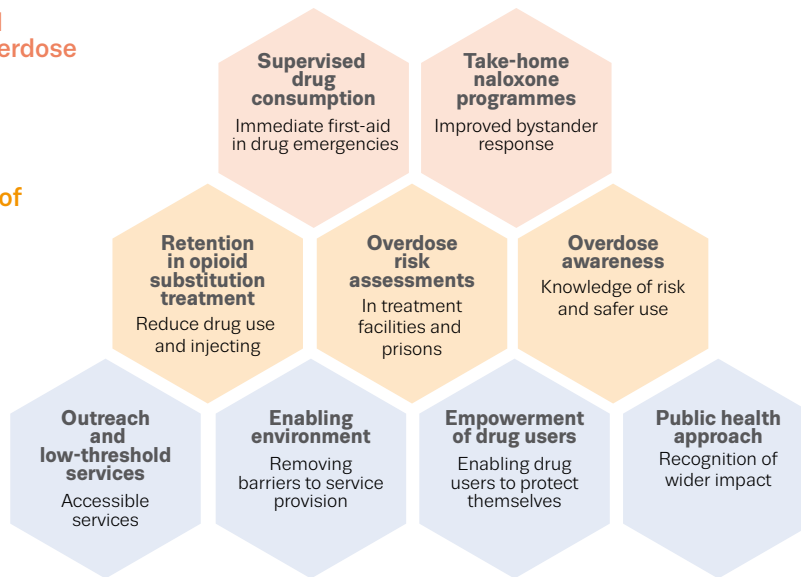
l
erdose

of

Supervised drug consumption
Immediate first-aid in drug emergencies

Take-home naloxone programmes
Improved bystander response

Retention in opioid substitution treatment
Reduce drug use and injecting

Overdose risk assessments
In treatment facilities and prisons

Overdose awareness
Knowledge of risk and safer use

Outreach and low-threshold services
Accessible services

Enabling environment
Removing barriers to service provision

Empowerment of drug users
Enabling drug users to protect themselves

Public health approach
Recognition of wider impact